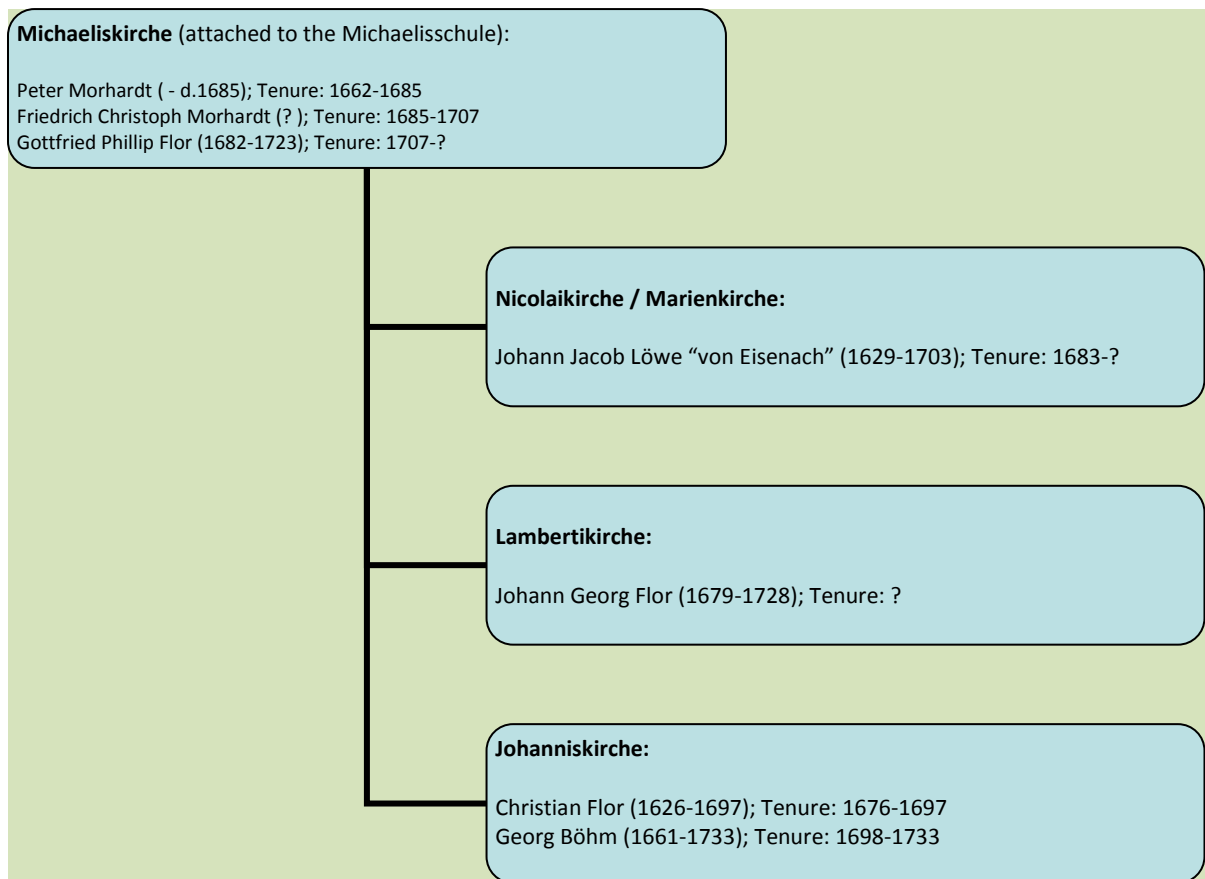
**Michaeliskirche** (attached to the Michaelisschule):

Peter Morhardt ( - d.1685); Tenure: 1662-1685
Friedrich Christoph Morhardt (? ); Tenure: 1685-1707
Gottfried Phillip Flor (1682-1723); Tenure: 1707-?

**Nicolaikirche / Marienkirche:**

Johann Jacob Löwe “von Eisenach” (1629-1703); Tenure: 1683-?

**Lambertikirche:**

Johann Georg Flor (1679-1728); Tenure: ?

**Johanniskirche:**

Christian Flor (1626-1697); Tenure: 1676-1697
Georg Böhm (1661-1733); Tenure: 1698-1733